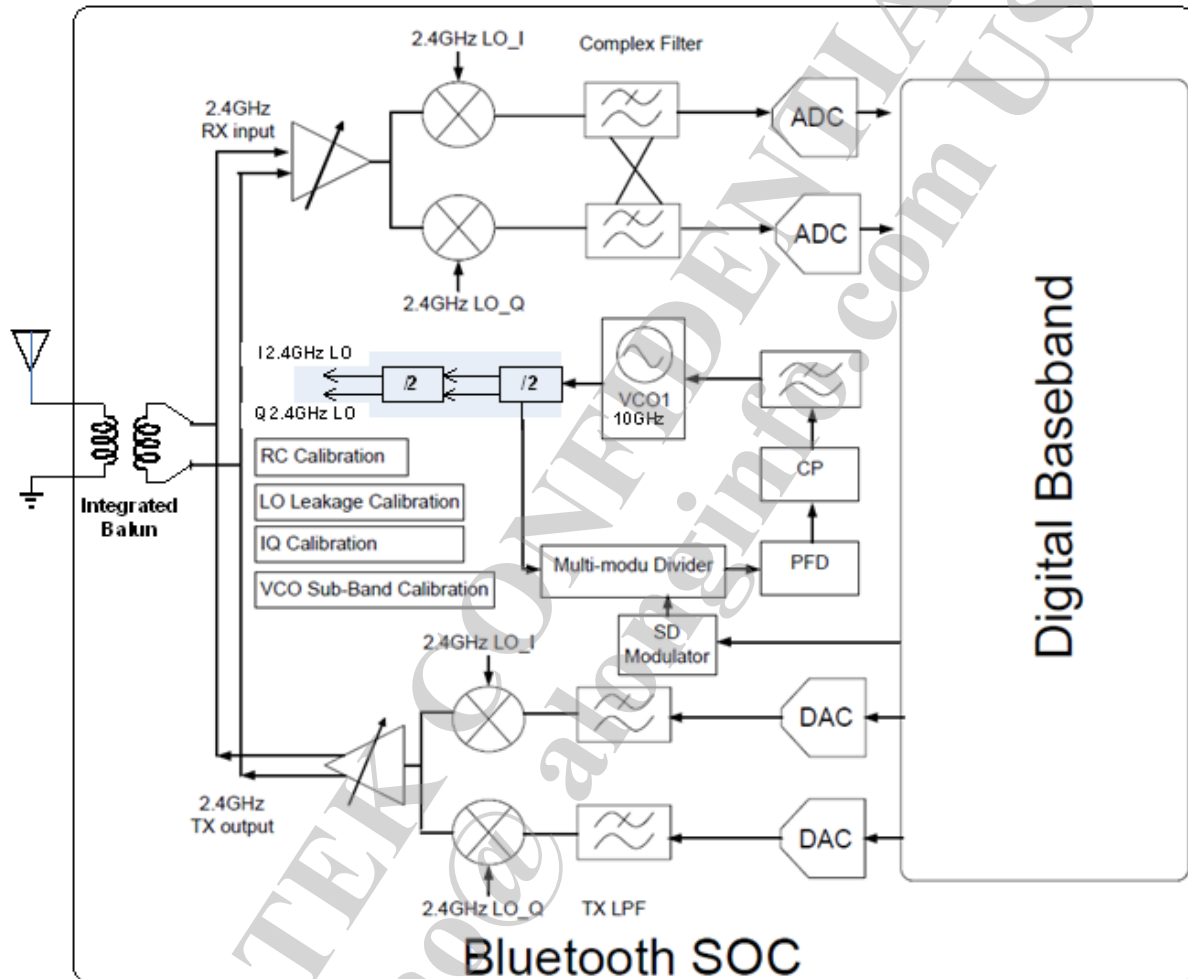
2.4GHz LO_I

Complex Filter

2.4GHz RX input

ADC

ADC

2.4GHz LO_Q

I 2.4GHz LO

Q 2.4GHz LO

/2

/2

VCO1 10GHz

Digital Baseband

Integrated Balun

RC Calibration

LO Leakage Calibration

IQ Calibration

VCO Sub-Band Calibration

CP

Multi-modu Divider

PFD

SD Modulator

2.4GHz LO_I

DAC

DAC

2.4GHz TX output

2.4GHz LO_Q

TX LPF

Bluetooth SOC

TEK CONFIDENTIAL

@alongcinfo.com US